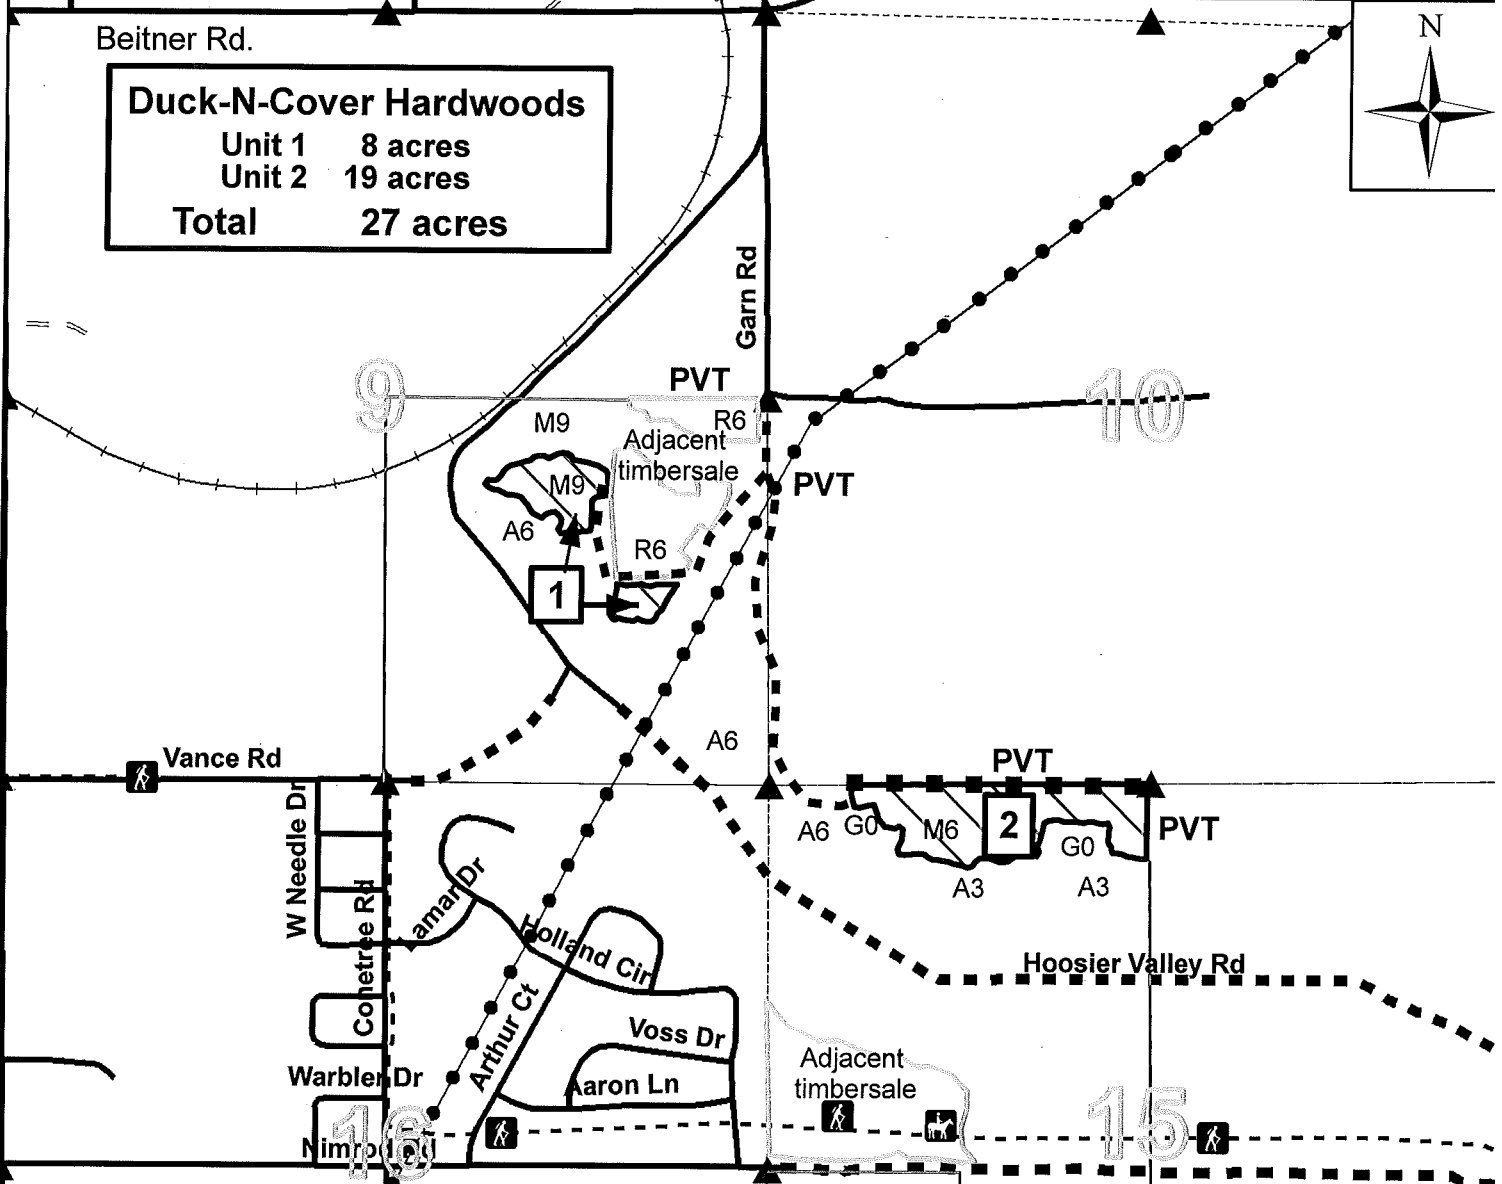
Beitner Rd.

Duck-N-Cover Hardwoods
Unit 1 8 acres
Unit 2 19 acres
Total 27 acres

N

Garn Rd

9

PVT

10

M9

R6

Adjacent timbersale

M9

PVT

A6

R6

1

A6

Vance Rd

PVT

A6

G0

M6

2

PVT

G0

A3

A3

W Needle Dr

Conetree Rd

Lamar Dr

Holland Cir

Hoosier Valley Rd

Voss Dr

Arthur Ct

Adjacent timbersale

Warbler Dr

Aaron Ln

16

Nimrod Rd

15